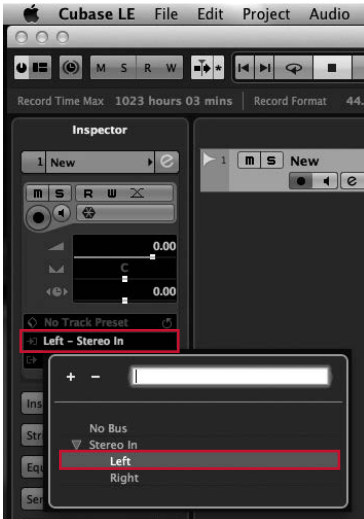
Cubase LE File Edit Project Audio

M S R W

Record Time Max 1023 hours 03 mins | Record Format 44.

Inspector

1 New

m S R W

0.00

C

0.00

No Track Preset

Left - Stereo In

+ −

No Bus

Stereo In

Left

Right

Ins

Str

Eq

Se

1 m S New